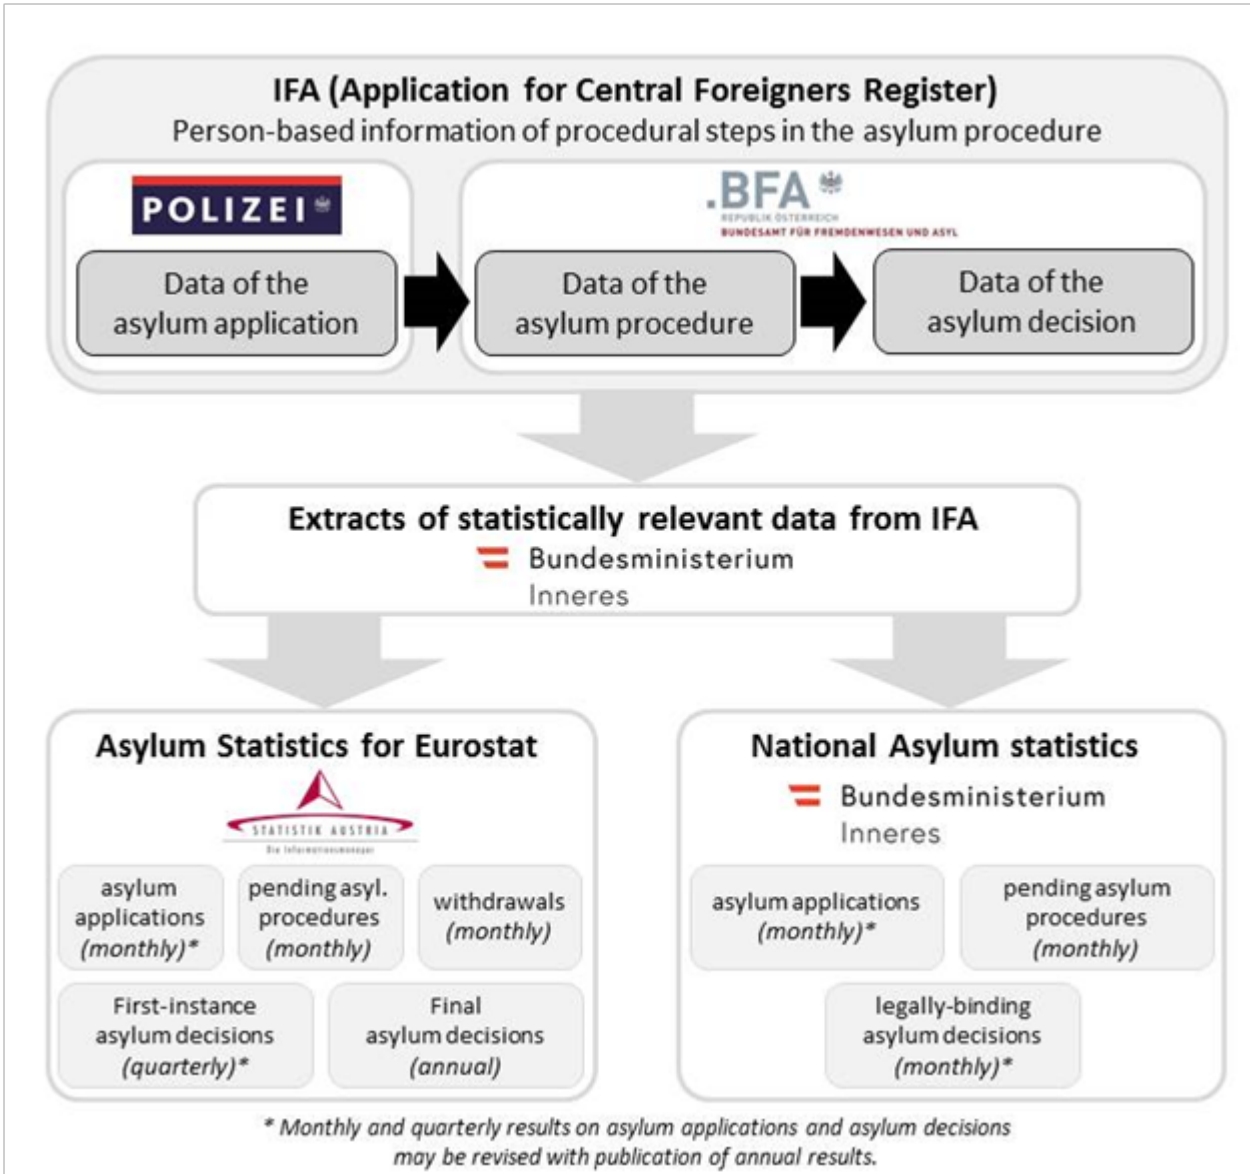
IFA (Application for Central Foreigners Register)
Person-based information of procedural steps in the asylum procedure

POLIZEI

.BFA
REPUBLIK ÖSTERREICH
BUNDESAMT FÜR FREMDENWESEN UND ASYL

Data of the asylum application

Data of the asylum procedure

Data of the asylum decision

Extracts of statistically relevant data from IFA
Bundesministerium
Inneres

Asylum Statistics for Eurostat

STATISTIK AUSTRIA
Die Informationsmanager

asylum applications (monthly)*

pending asyl. procedures (monthly)

withdrawals (monthly)

First-instance asylum decisions (quarterly)*

Final asylum decisions (annual)

National Asylum statistics
Bundesministerium
Inneres

asylum applications (monthly)*

pending asylum procedures (monthly)

legally-binding asylum decisions (monthly)*

* Monthly and quarterly results on asylum applications and asylum decisions may be revised with publication of annual results.